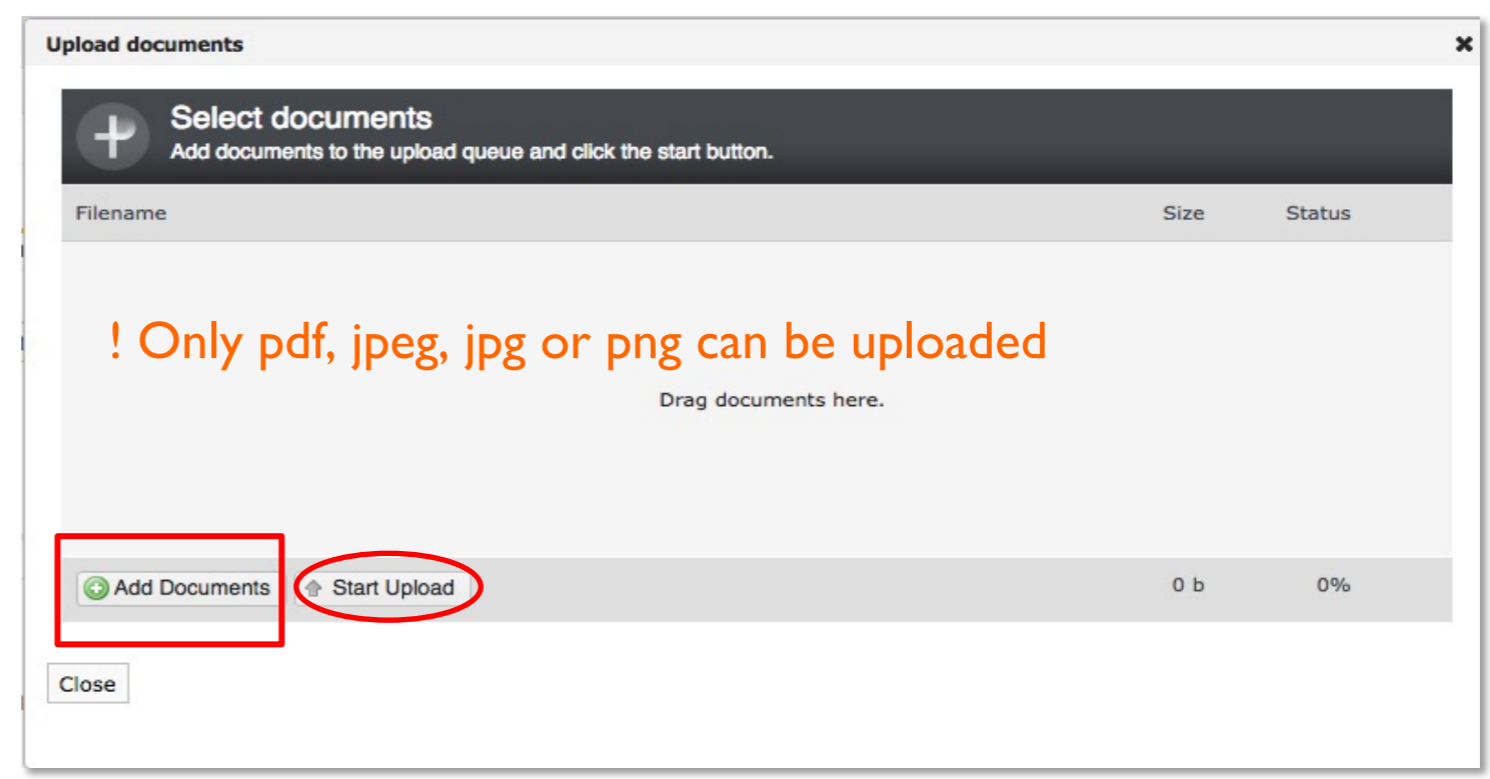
Upload documents

×

Select documents
Add documents to the upload queue and click the start button.

| Filename | Size | Status |
|---|---|---|

! Only pdf, jpeg, jpg or png can be uploaded

Drag documents here.

Add Documents

Start Upload

0 b

0%

Close